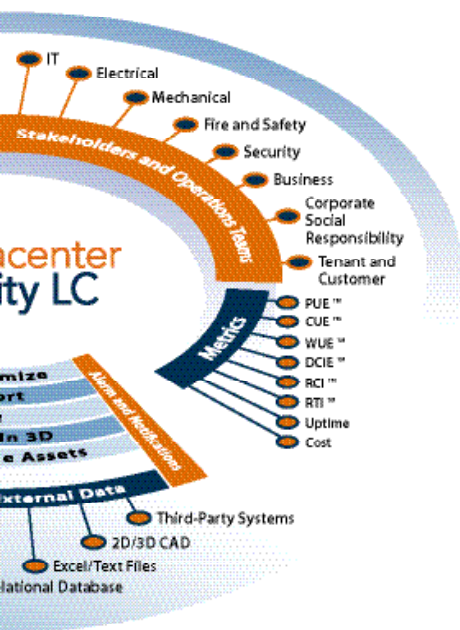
IT
Electrical
Mechanical
Fire and Safety
Security
Business
Corporate Social Responsibility
Tenant and Customer
Stakeholders and Operations Teams
acenter
ity LC
Metrics
PUE ™
CUE ™
WUE ™
DCIE ™
RCI ™
RTI ™
Uptime
Cost
mize
ort
n 3D
e Assets
Alarms and Notifications
External Data
Third-Party Systems
2D/3D CAD
Excel/Text Files
lational Database